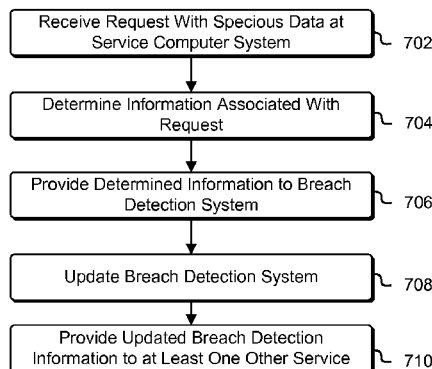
Receive Request With Specious Data at Service Computer System

702

Determine Information Associated With Request

704

Provide Determined Information to Breach Detection System

706

Update Breach Detection System

708

Provide Updated Breach Detection Information to at Least One Other Service

710